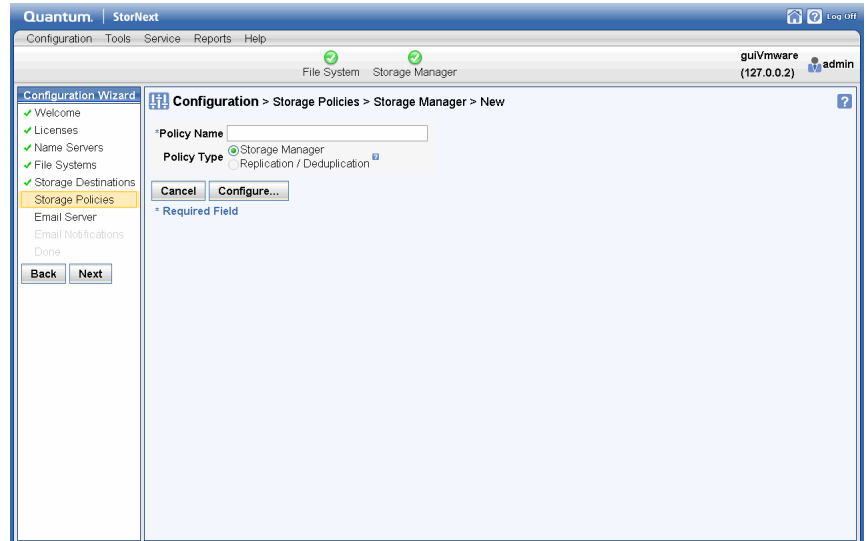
Quantum. | StorNext

Log Off

Configuration Tools Service Reports Help

File System Storage Manager

guiVmware (127.0.0.2) admin

Configuration Wizard
✓ Welcome
✓ Licenses
✓ Name Servers
✓ File Systems
✓ Storage Destinations
Storage Policies
Email Server
Email Notifications
Done

Back Next

Configuration > Storage Policies > Storage Manager > New

?

*Policy Name

Policy Type Storage Manager
Replication / Deduplication

Cancel Configure...

* Required Field